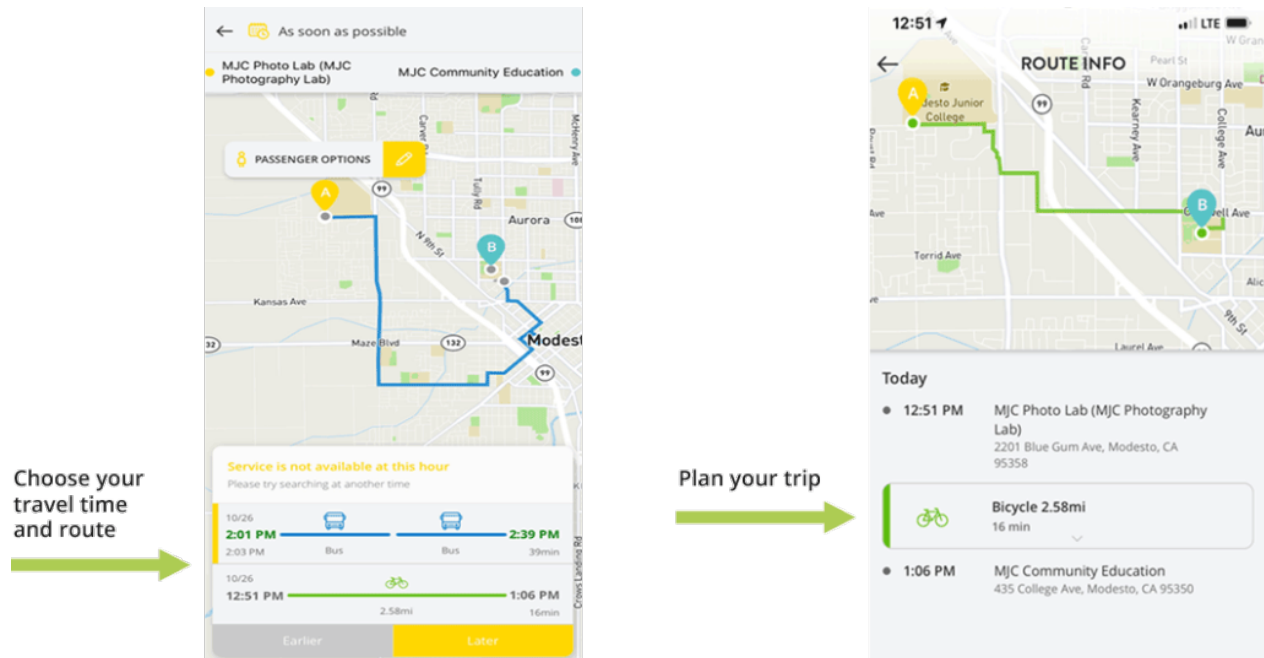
Choose your travel time and route

As soon as possible

MJC Photo Lab (MJC Photography Lab)

MJC Community Education

PASSENGER OPTIONS

A

B

99

Tully Rd

Carver Rd

McHenry Ave

Aurora

N 9th St

Kansas Ave

Maze Blvd

132

Modest

Service is not available at this hour

Please try searching at another time

10/26

2:01 PM

2:03 PM

Bus

Bus

2:39 PM

39min

10/26

12:51 PM

2.58mi

1:06 PM

16min

Earlier

Later

Plan your trip

12:51

LTE

ROUTE INFO

A

desto Junior College

W Orangeburg Ave

Pearl St

Carver Rd

Kearney Ave

College Ave

Au

B

C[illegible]ell Ave

Torrid Ave

Alic

9th St

Laurel Ave

Today

12:51 PM

MJC Photo Lab (MJC Photography Lab)

2201 Blue Gum Ave, Modesto, CA 95358

Bicycle 2.58mi

16 min

1:06 PM

MJC Community Education

435 College Ave, Modesto, CA 95350